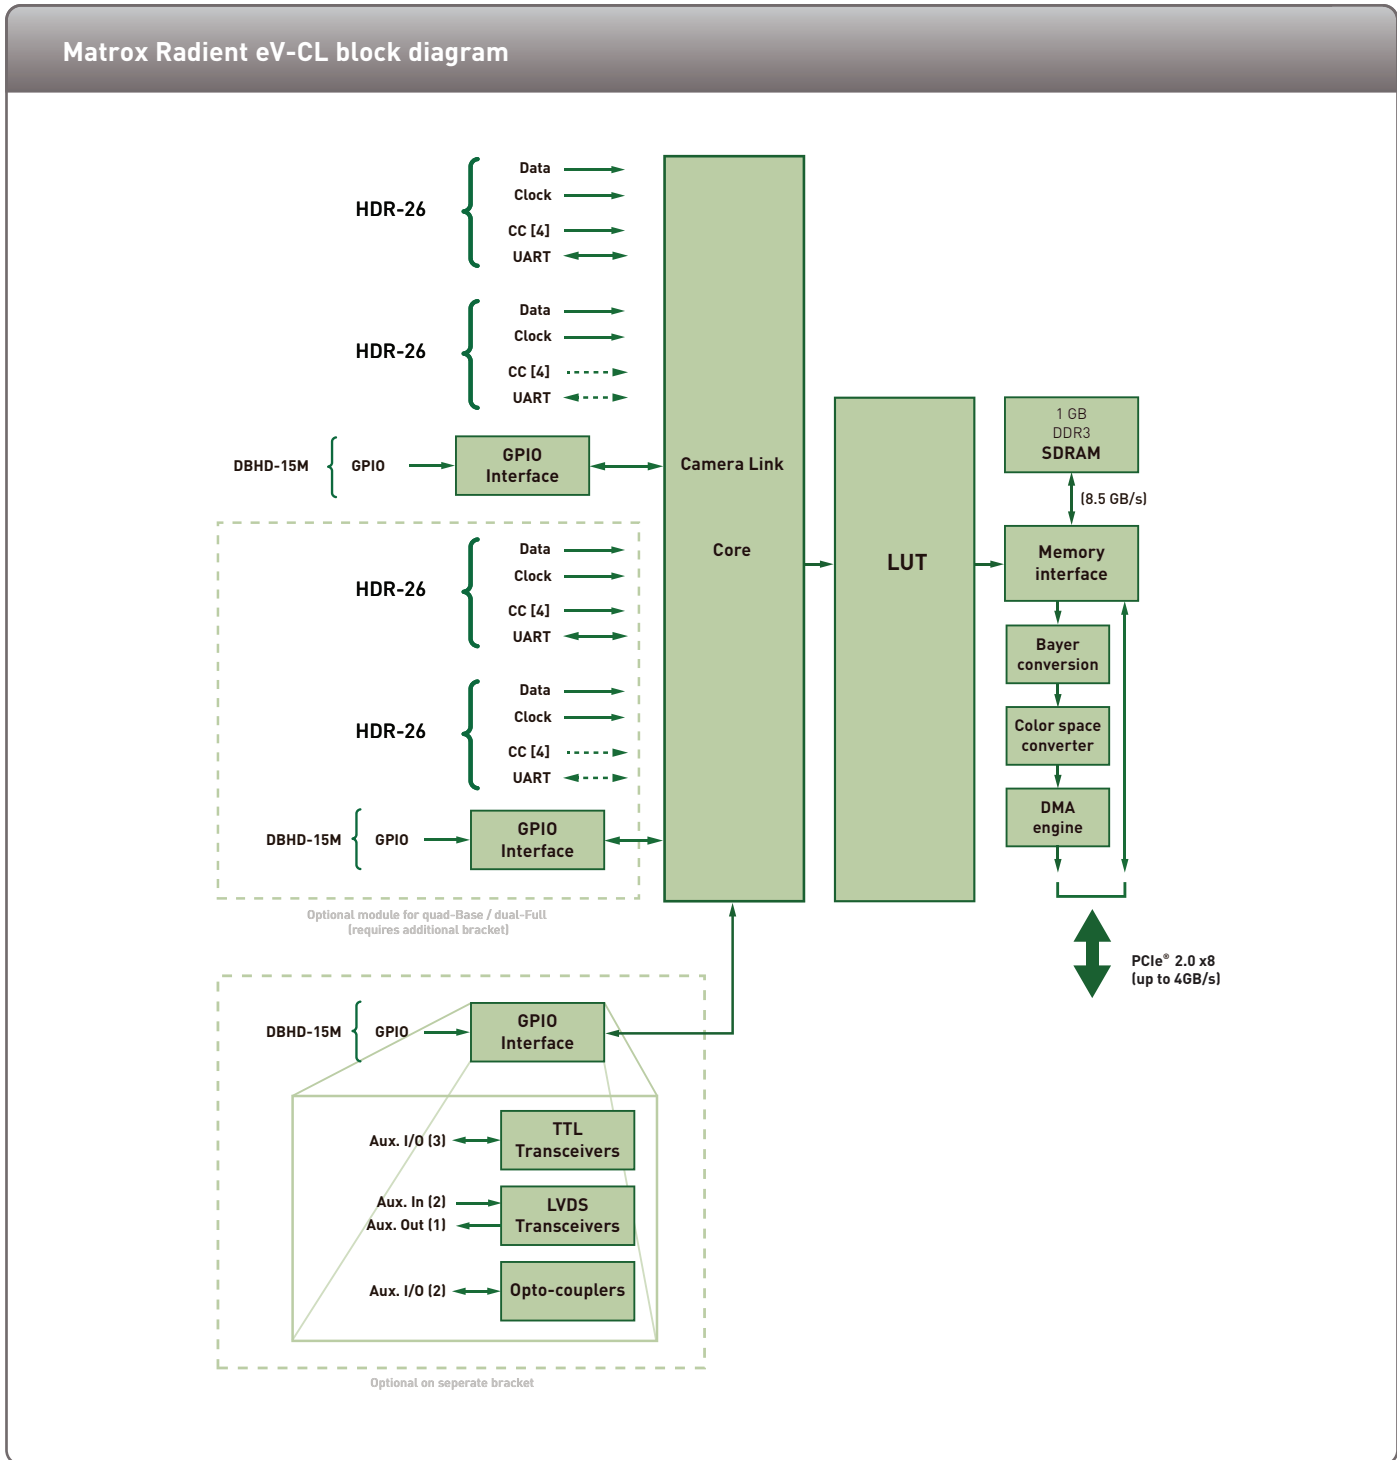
Matrox Radient eV-CL block diagram

HDR-26
Data
Clock
CC [4]
UART

HDR-26
Data
Clock
CC [4]
UART

DBHD-15M
GPIO
GPIO Interface

Camera Link Core

LUT

1 GB DDR3 SDRAM

(8.5 GB/s)

Memory interface

Bayer conversion

Color space converter

DMA engine

PCIe® 2.0 x8 (up to 4GB/s)

HDR-26
Data
Clock
CC [4]
UART

HDR-26
Data
Clock
CC [4]
UART

DBHD-15M
GPIO
GPIO Interface

Optional module for quad-Base / dual-Full (requires additional bracket)

DBHD-15M
GPIO
GPIO Interface

Aux. I/O (3)
TTL Transceivers

Aux. In (2)
Aux. Out (1)
LVDS Transceivers

Aux. I/O (2)
Opto-couplers

Optional on seperate bracket